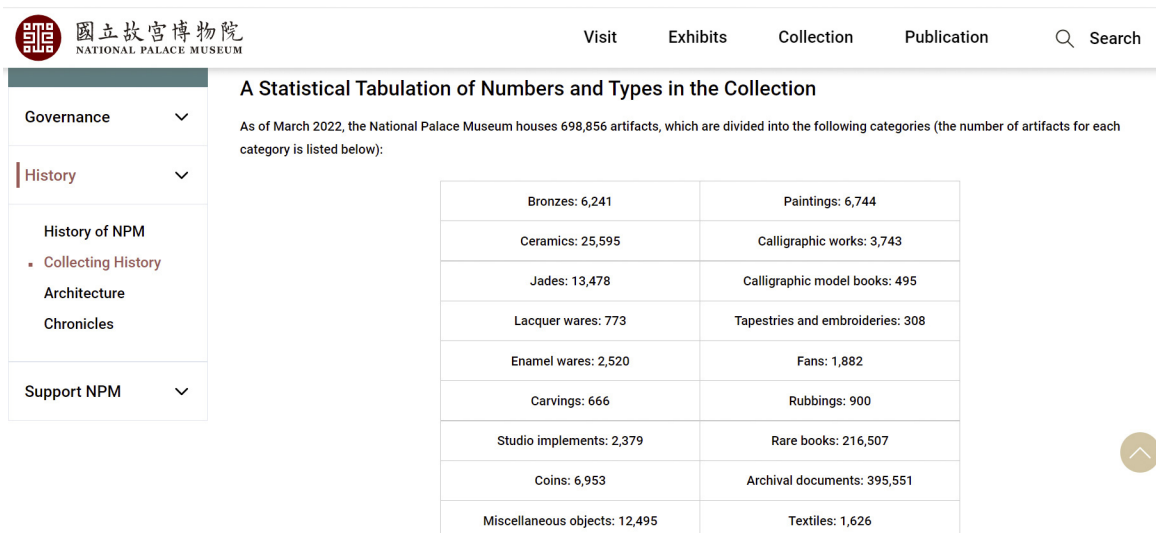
國立故宮博物院
NATIONAL PALACE MUSEUM

Visit Exhibits Collection Publication Search

Governance

History

History of NPM
Collecting History
Architecture
Chronicles

Support NPM

A Statistical Tabulation of Numbers and Types in the Collection

As of March 2022, the National Palace Museum houses 698,856 artifacts, which are divided into the following categories (the number of artifacts for each category is listed below):

| Bronzes: 6,241 | Paintings: 6,744 |
|---|---|
| Ceramics: 25,595 | Calligraphic works: 3,743 |
| Jades: 13,478 | Calligraphic model books: 495 |
| Lacquer wares: 773 | Tapestries and embroideries: 308 |
| Enamel wares: 2,520 | Fans: 1,882 |
| Carvings: 666 | Rubbings: 900 |
| Studio implements: 2,379 | Rare books: 216,507 |
| Coins: 6,953 | Archival documents: 395,551 |
| Miscellaneous objects: 12,495 | Textiles: 1,626 |